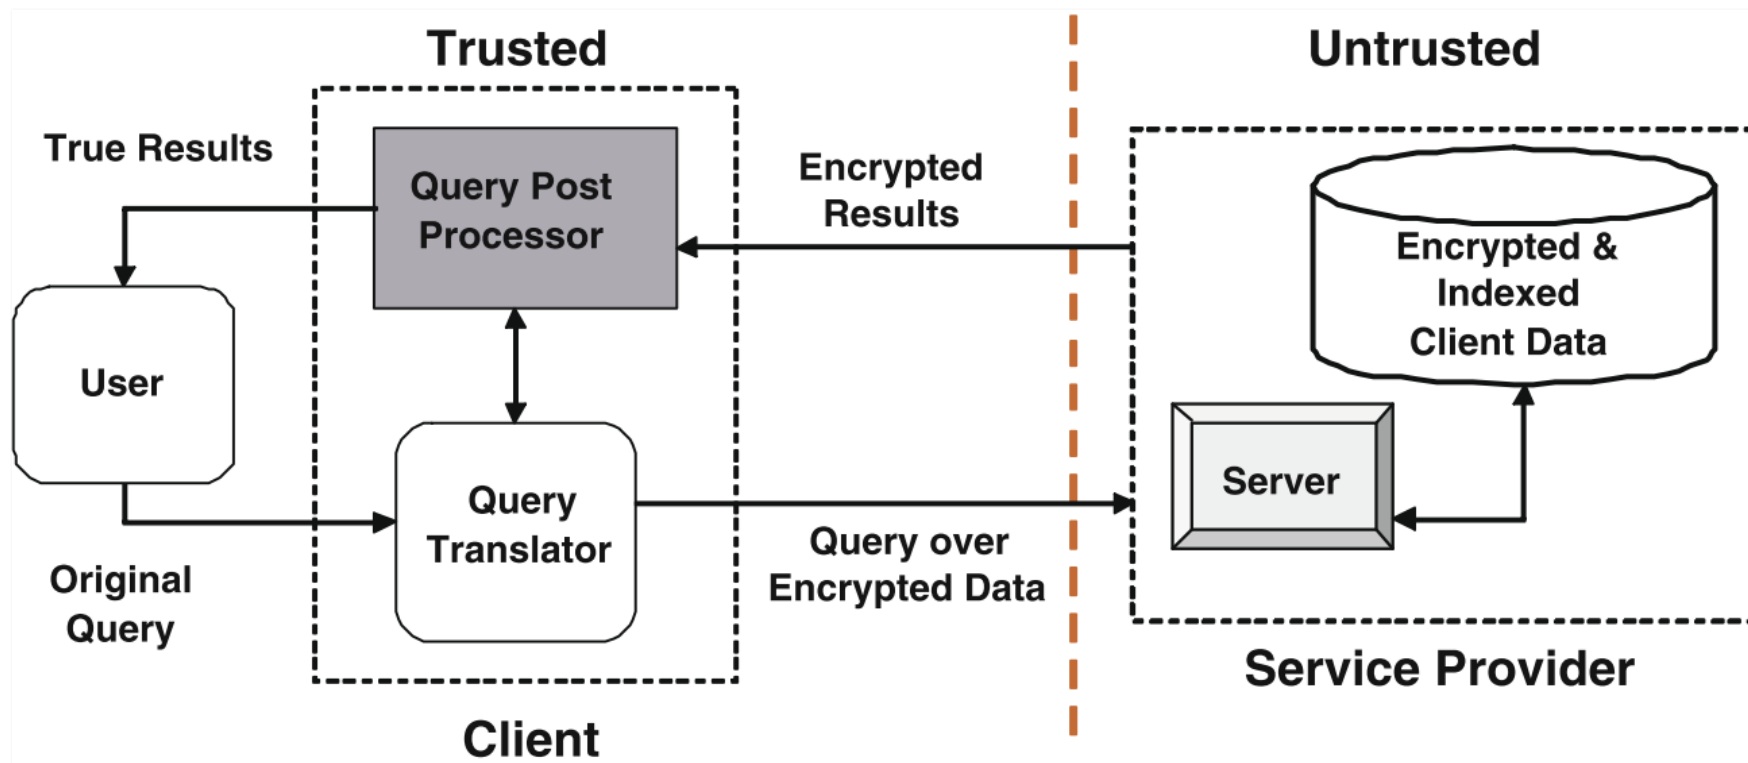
Trusted

Untrusted

True Results

Query Post Processor

Encrypted Results

Encrypted & Indexed Client Data

User

Query Translator

Server

Query over Encrypted Data

Original Query

Service Provider

Client